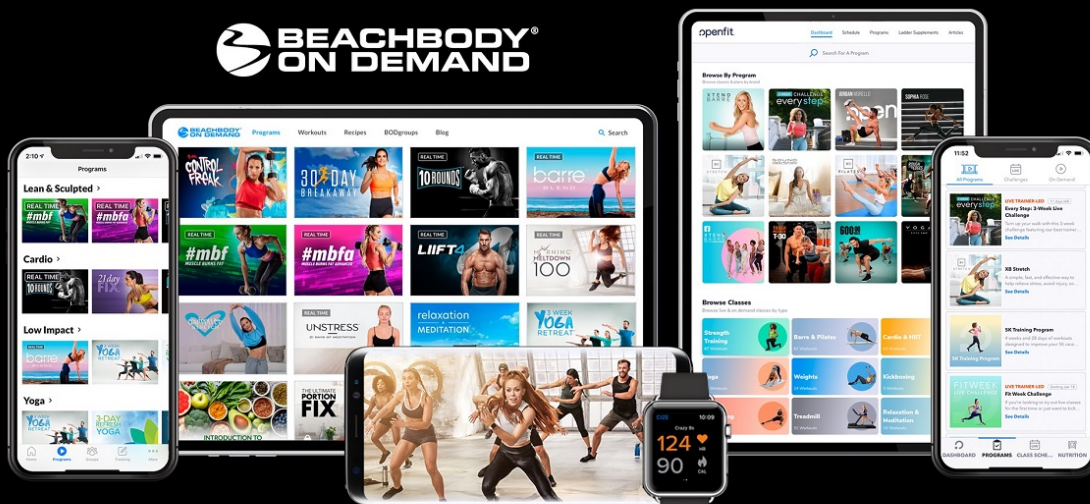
BEACHBODY® ON DEMAND

2:10
Programs
Lean & Sculpted >
REAL TIME #mbf
REAL TIME #mbfa
Cardio >
REAL TIME 10 ROUNDS
21 day FIX
Low Impact >
barre
YOGA
Yoga >
3-DAY REFRESH YOGA
Home Programs Groups Training More

BEACHBODY ON DEMAND Programs Workouts Recipes BODgroups Blog Search
CONTROL FREAK
30 DAY BREAKAWAY
REAL TIME 10 ROUNDS
REAL TIME barre BLEND
REAL TIME #mbf
REAL TIME #mbfa
REAL TIME LIIFT4
MORNING MELTDOWN 100
REAL TIME UNSTRESS
relaxation MEDITATION
3 WEEK YOGA RETREAT
THE ULTIMATE PORTION FIX
INTRODUCTION TO

openfit
Dashboard Schedule Programs Ladder Supplements Articles
Search For A Program
Browse By Program
XTEND BARRE
everystep
JORDAN MORELLO
SOPHIA ROSE
Browse Classes
Strength Training
Barre & Pilates
Cardio & HIIT
Yoga
Weights
Kickboxing
Treadmill
Relaxation & Meditation

11:52
All Programs Challenges On Demand
LIVE TRAINER-LED Every Step: 3-Week Live Challenge
See Details
XB Stretch
See Details
5K Training Program
See Details
FIT WEEK
LIVE TRAINER-LED Fit Week Challenge
See Details
DASHBOARD PROGRAMS CLASS SCHE... NUTRITION

10:09
124
90